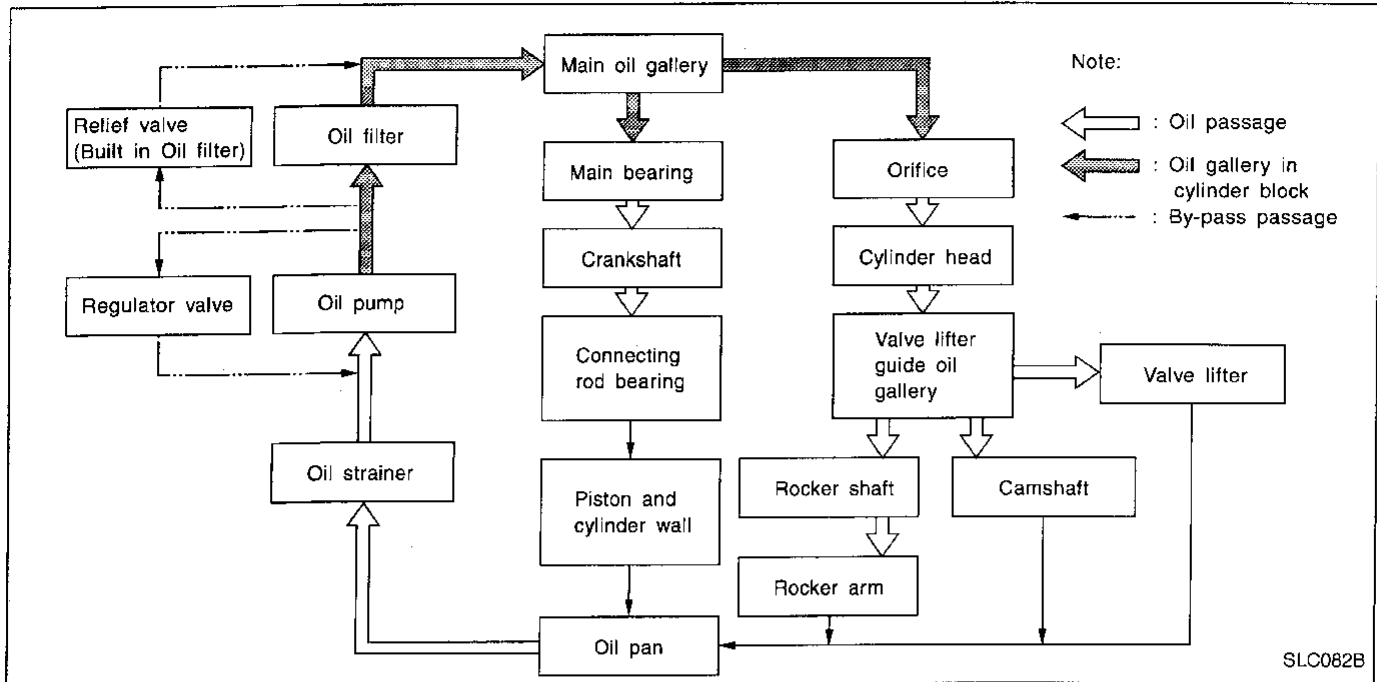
Main oil gallery

Relief valve (Built in Oil filter)

Oil filter

Main bearing

Orifice

Crankshaft

Cylinder head

Regulator valve

Oil pump

Connecting rod bearing

Valve lifter guide oil gallery

Valve lifter

Oil strainer

Piston and cylinder wall

Rocker shaft

Camshaft

Rocker arm

Oil pan

Note:

: Oil passage

: Oil gallery in cylinder block

: By-pass passage

SLC082B